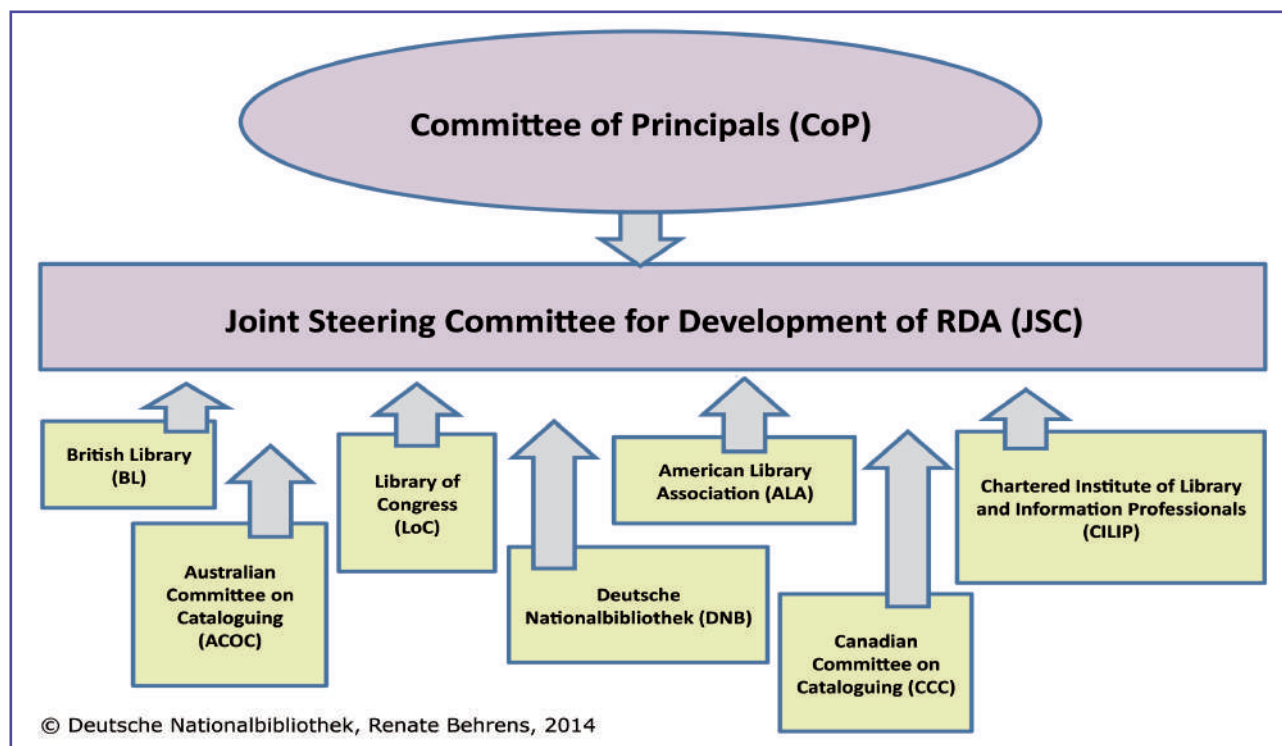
Committee of Principals (CoP)

Joint Steering Committee for Development of RDA (JSC)

British Library (BL)

Australian Committee on Cataloguing (ACOC)

Library of Congress (LoC)

Deutsche Nationalbibliothek (DNB)

American Library Association (ALA)

Canadian Committee on Cataloguing (CCC)

Chartered Institute of Library and Information Professionals (CILIP)

© Deutsche Nationalbibliothek, Renate Behrens, 2014